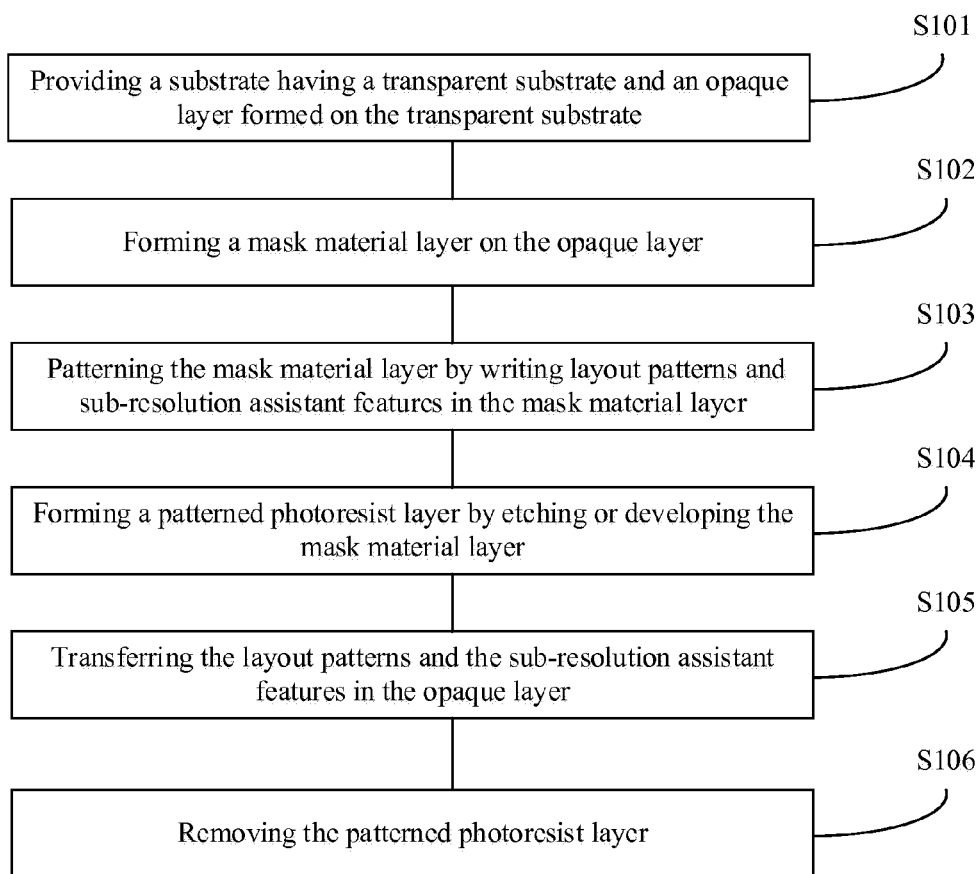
S101

Providing a substrate having a transparent substrate and an opaque layer formed on the transparent substrate

S102

Forming a mask material layer on the opaque layer

S103

Patterning the mask material layer by writing layout patterns and sub-resolution assistant features in the mask material layer

S104

Forming a patterned photoresist layer by etching or developing the mask material layer

S105

Transferring the layout patterns and the sub-resolution assistant features in the opaque layer

S106

Removing the patterned photoresist layer